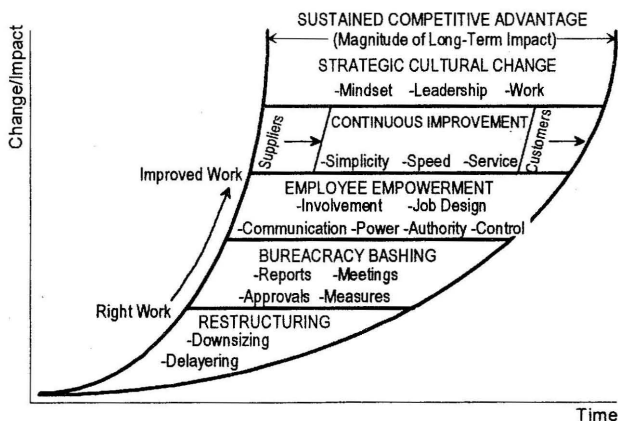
Change/Impact

SUSTAINED COMPETITIVE ADVANTAGE
(Magnitude of Long-Term Impact)

STRATEGIC CULTURAL CHANGE
-Mindset -Leadership -Work

Suppliers
CONTINUOUS IMPROVEMENT
-Simplicity -Speed -Service
Customers

Improved Work

EMPLOYEE EMPOWERMENT
-Involvement -Job Design
-Communication -Power -Authority -Control

BUREACRACY BASHING
-Reports -Meetings
-Approvals -Measures

Right Work

RESTRUCTURING
-Downsizing
-Delayering

Time